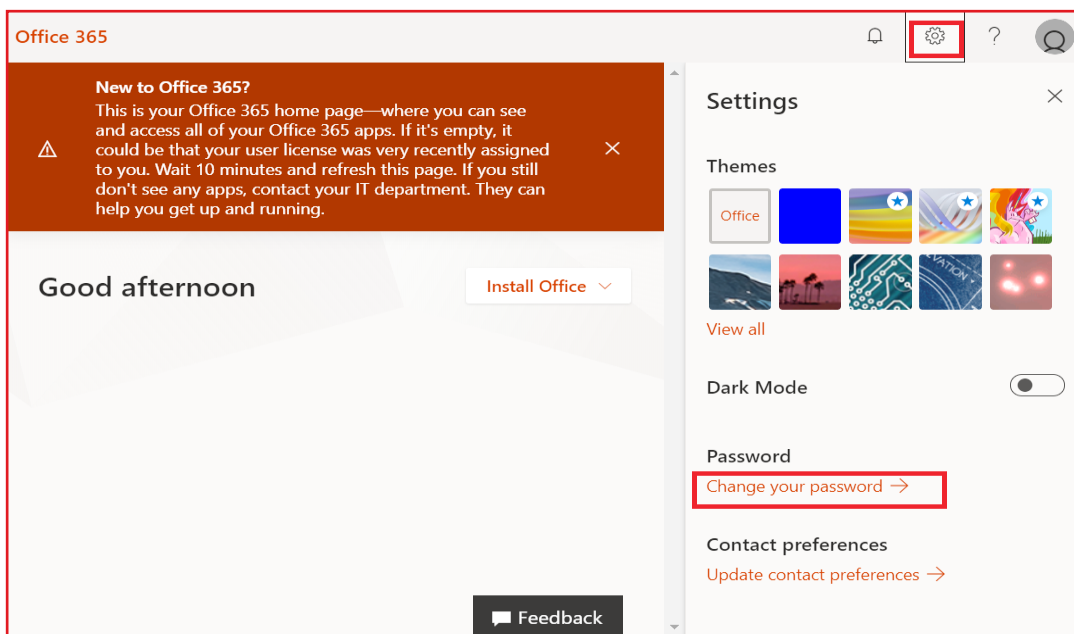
Office 365

?

New to Office 365?
This is your Office 365 home page—where you can see and access all of your Office 365 apps. If it's empty, it could be that your user license was very recently assigned to you. Wait 10 minutes and refresh this page. If you still don't see any apps, contact your IT department. They can help you get up and running.

Good afternoon

Install Office

Feedback

Settings

Themes

Office

View all

Dark Mode

Password
Change your password →

Contact preferences
Update contact preferences →